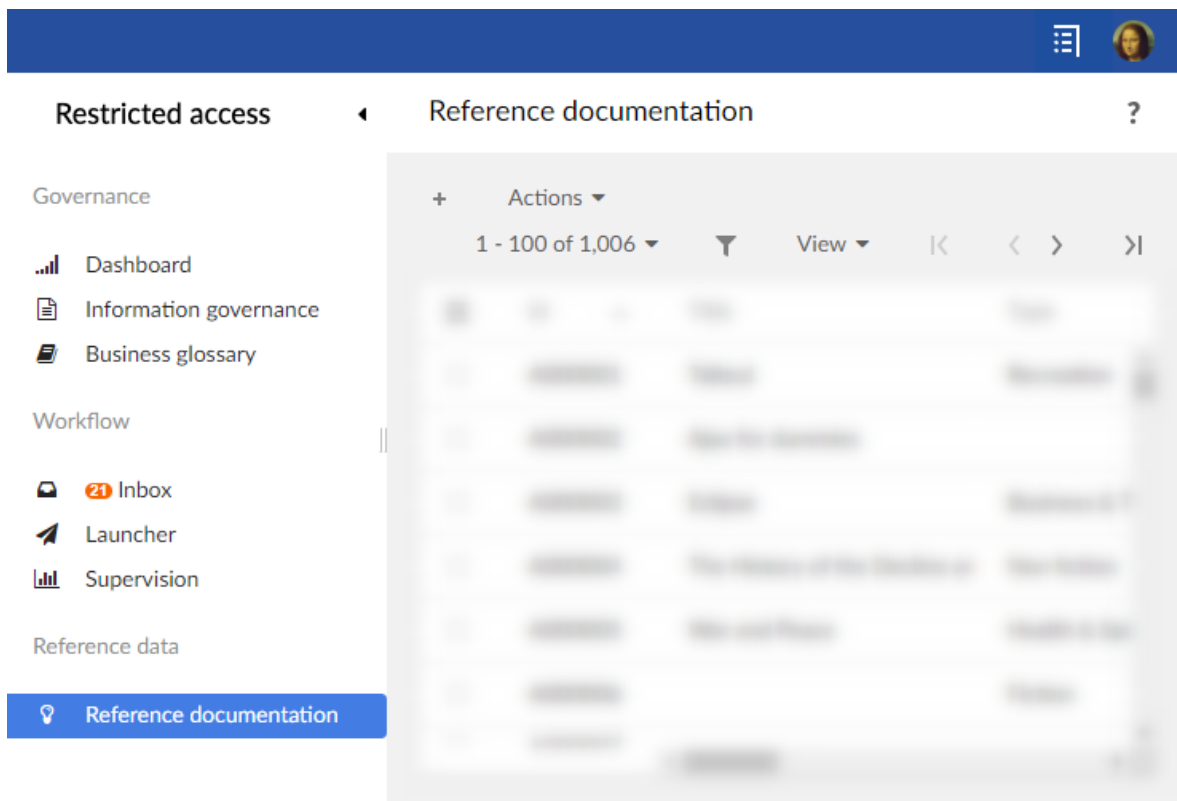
Restricted access

Reference documentation

?

Governance

Dashboard

Information governance

Business glossary

Workflow

21 Inbox

Launcher

Supervision

Reference data

Reference documentation

+

Actions

1 - 100 of 1,006

View

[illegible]